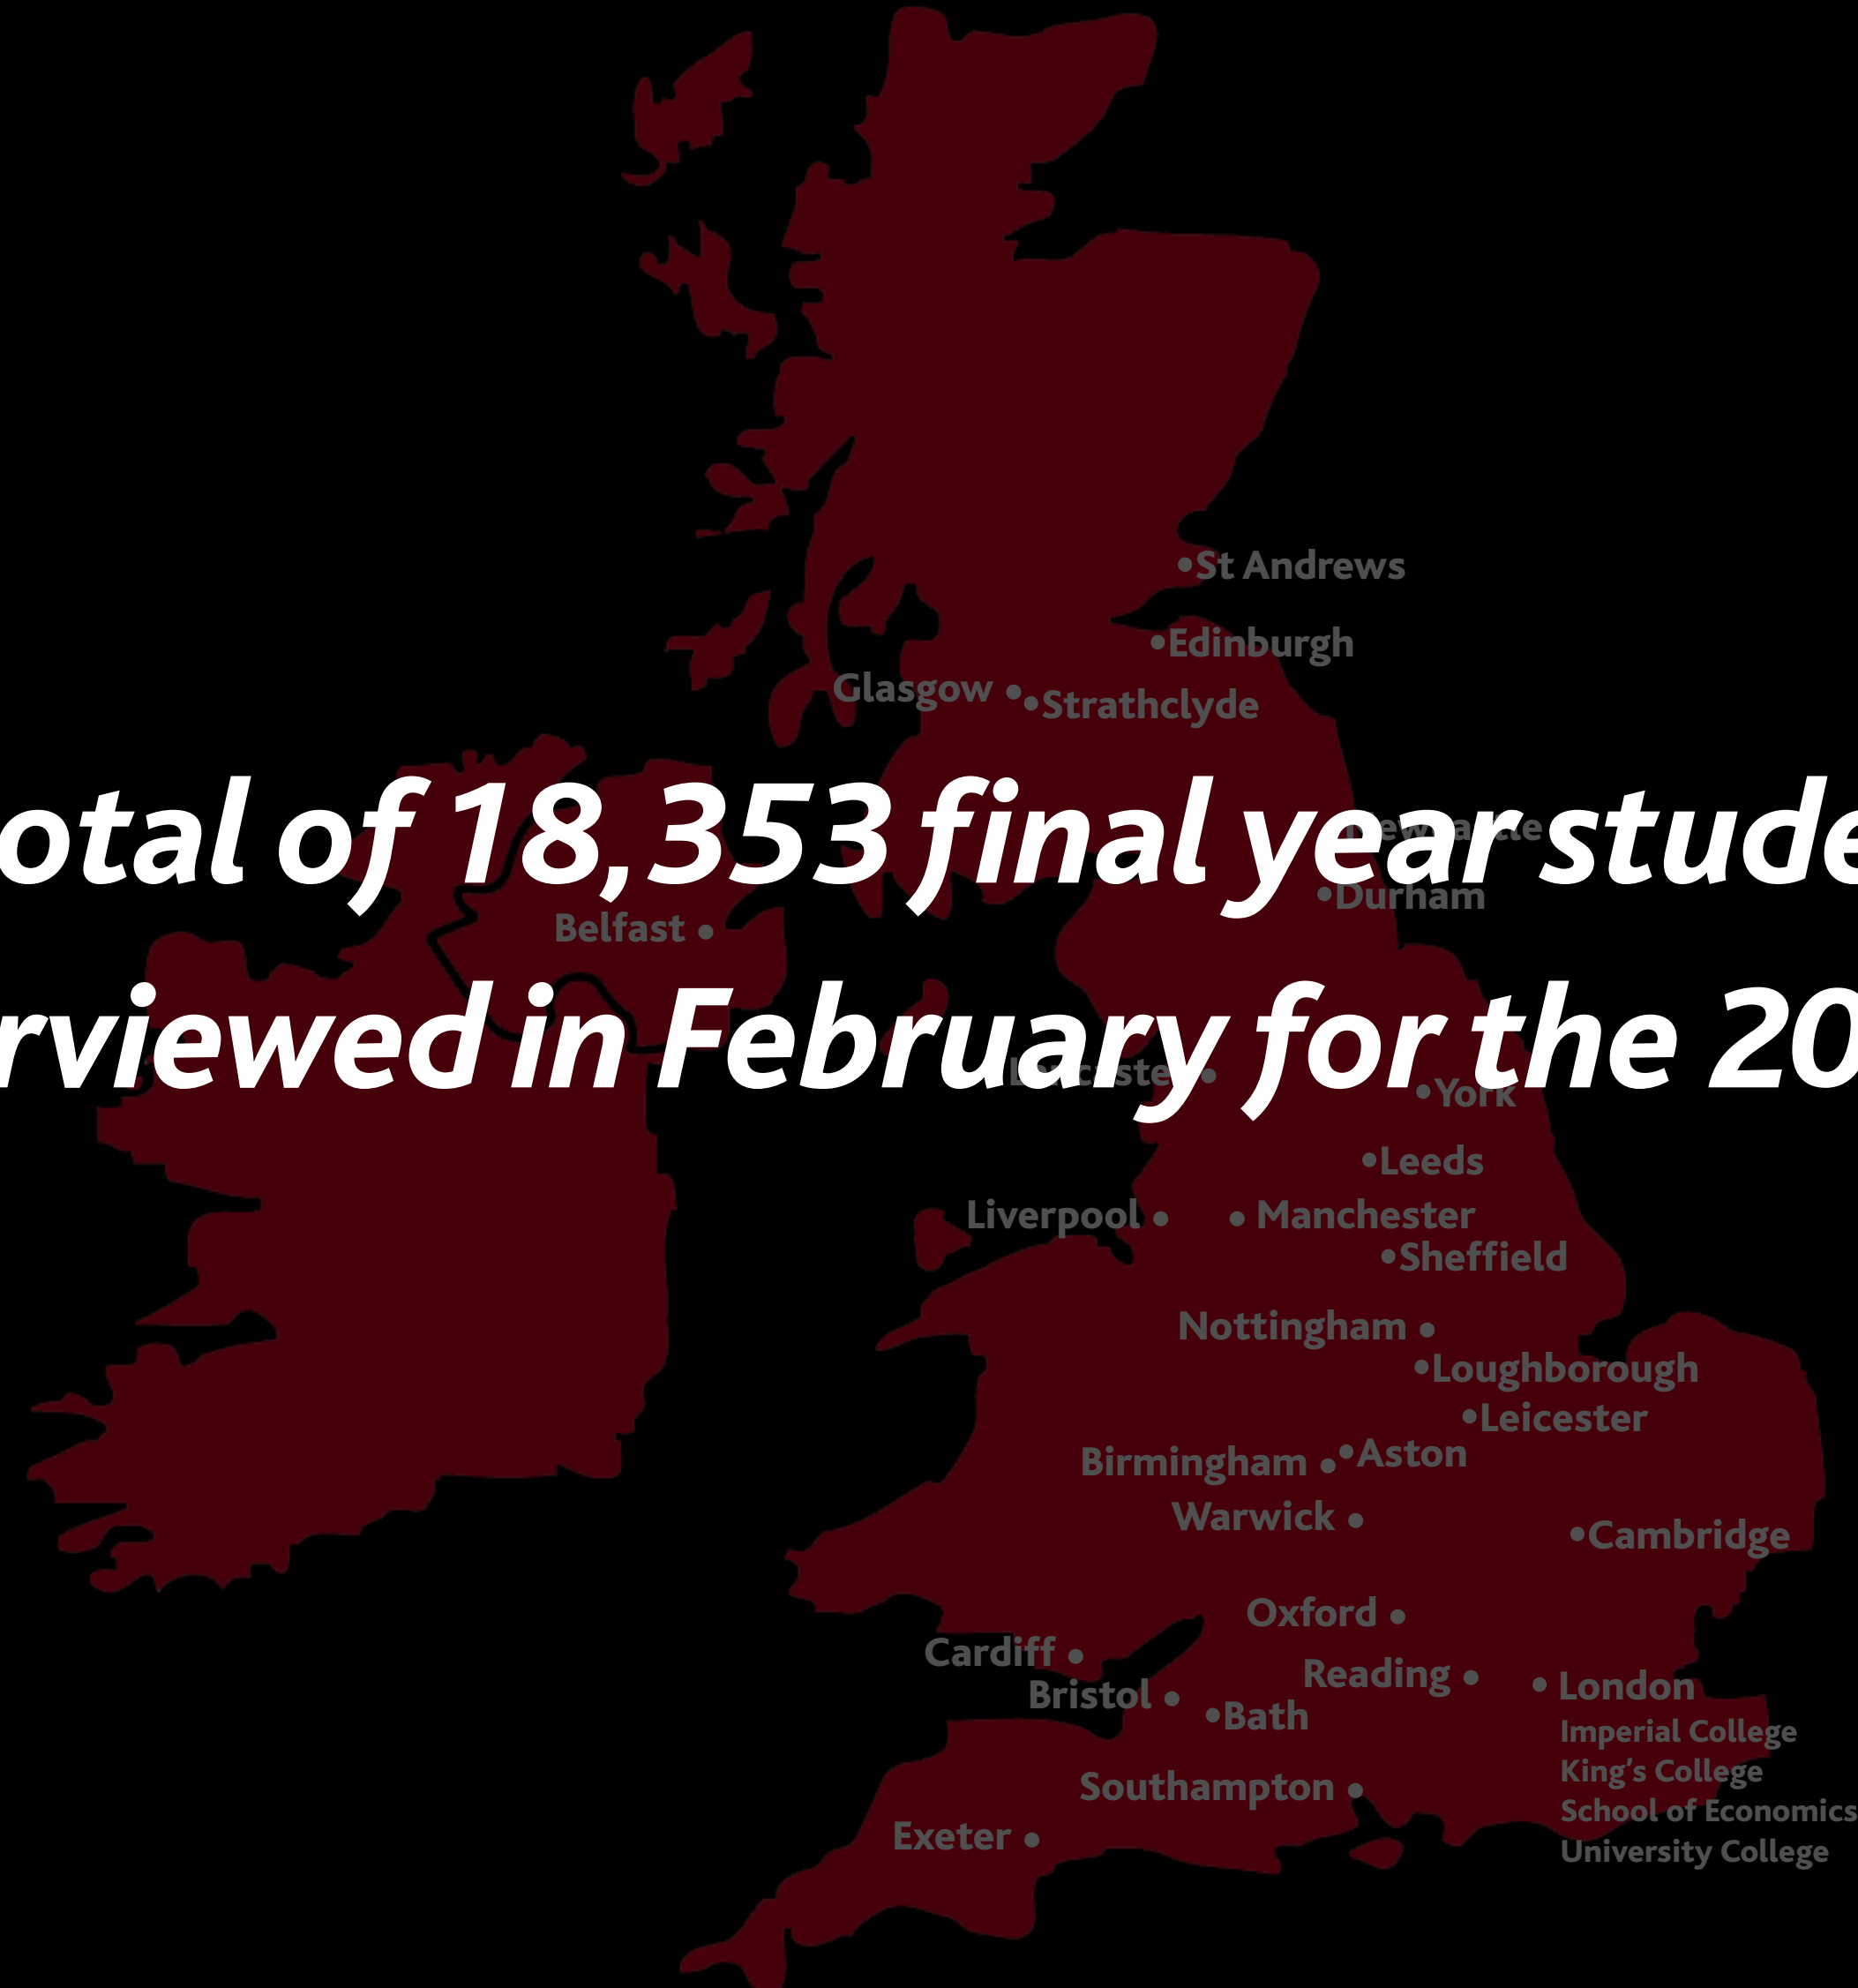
St Andrews
Edinburgh
Glasgow
Strathclyde

otal of 18,353 final year stude

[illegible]
Durham
Belfast

rviewed in February for the 20

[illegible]
York
Leeds
Liverpool
Manchester
Sheffield
Nottingham
Loughborough
Leicester
Birmingham
Aston
Warwick
Cambridge
Oxford
Cardiff
Reading
London
Bristol
Bath
Imperial College
King's College
School of Economics
University College
Southampton
Exeter